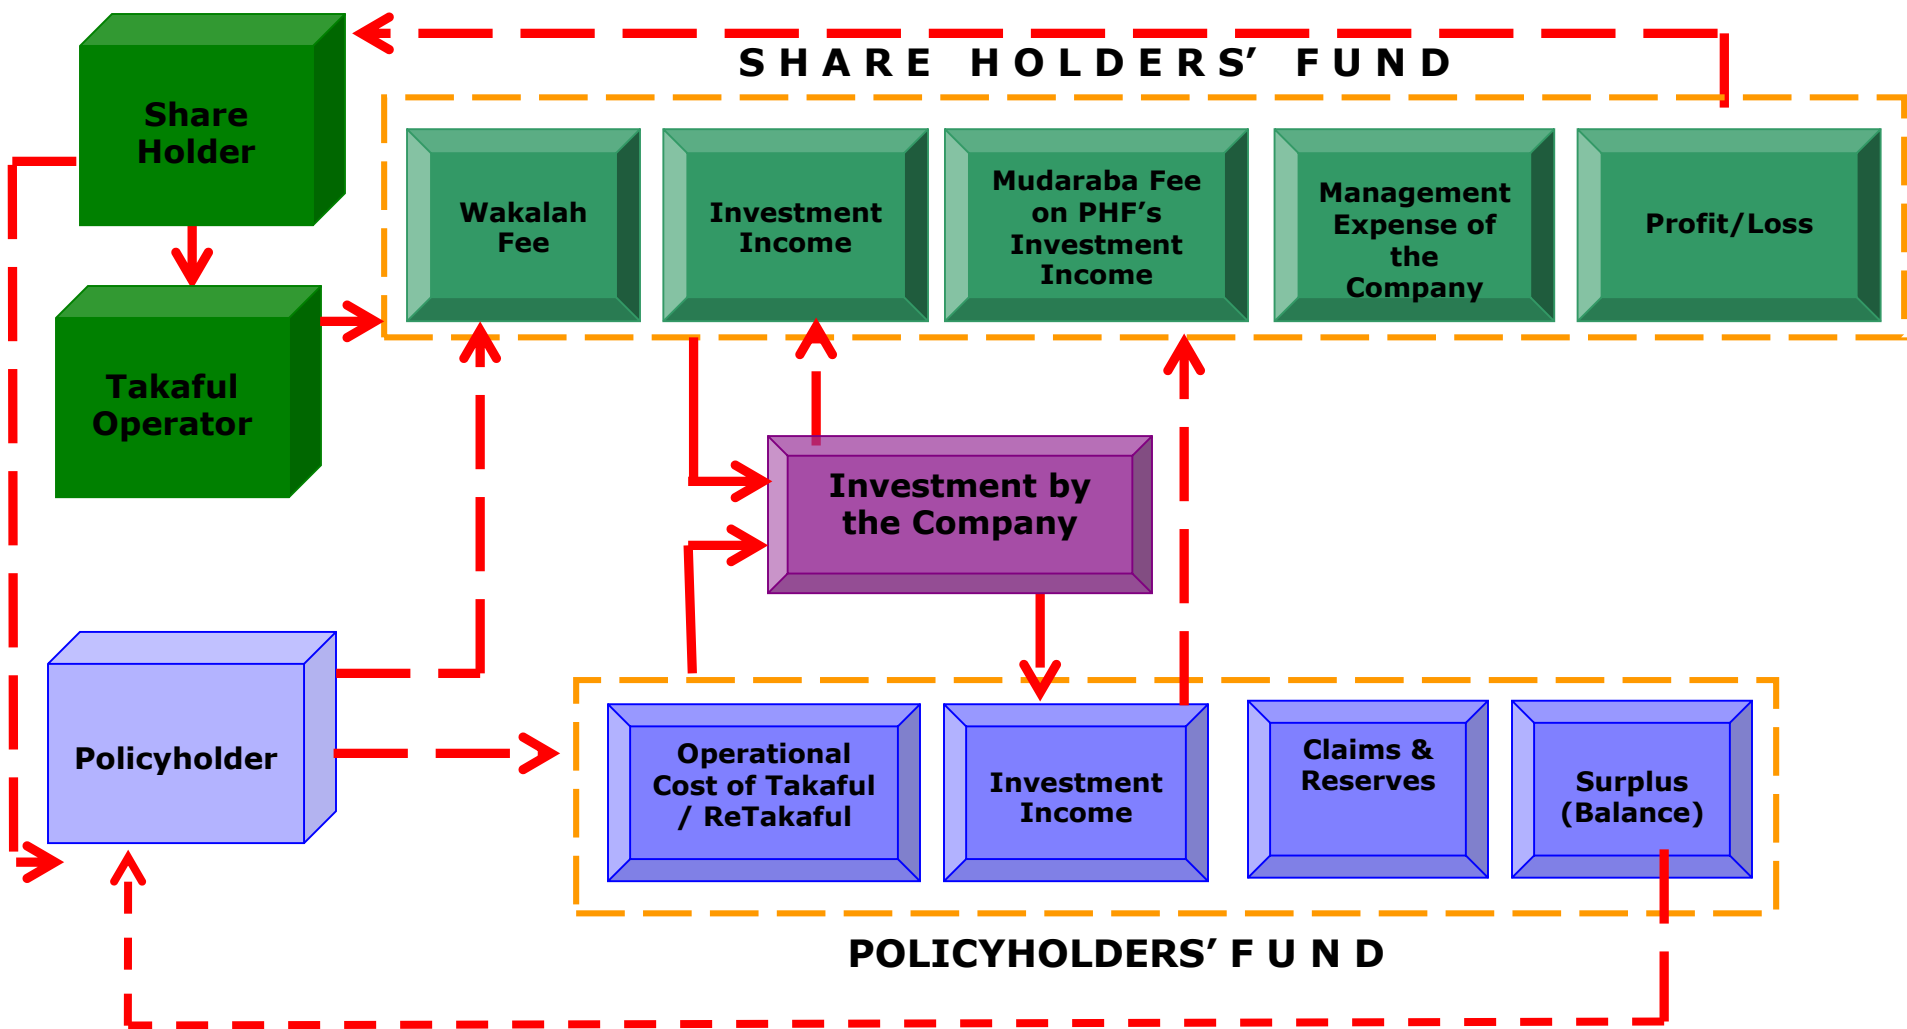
SHARE HOLDERS' FUND

Share Holder

Takaful Operator

Wakalah Fee

Investment Income

Mudaraba Fee on PHF's Investment Income

Management Expense of the Company

Profit/Loss

Investment by the Company

Policyholder

Operational Cost of Takaful / ReTakaful

Investment Income

Claims & Reserves

Surplus (Balance)

POLICYHOLDERS' F U N D